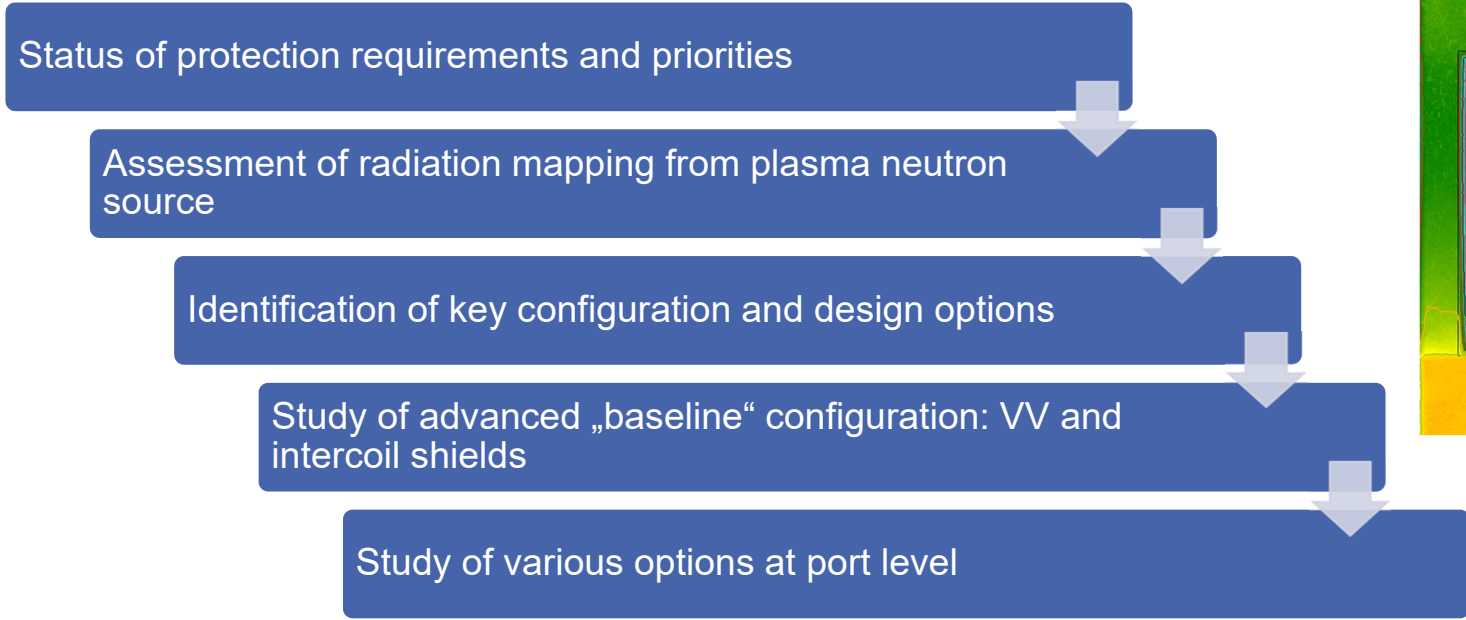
Status of protection requirements and priorities

Assessment of radiation mapping from plasma neutron source

Identification of key configuration and design options

Study of advanced „baseline“ configuration: VV and intercoil shields

Study of various options at port level